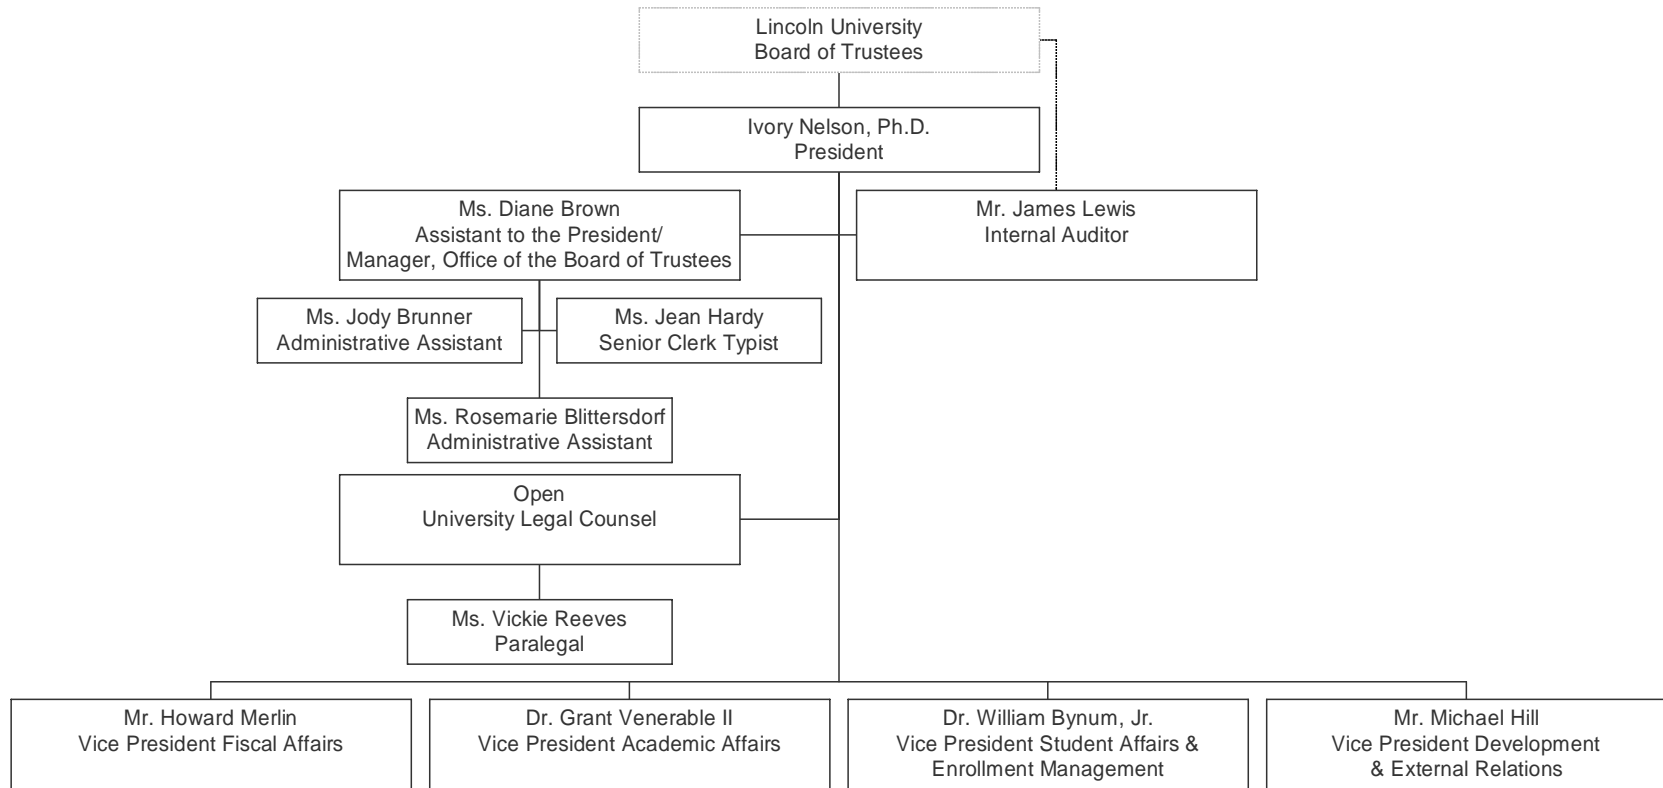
Lincoln University
Board of Trustees

Ivory Nelson, Ph.D.
President

Ms. Diane Brown
Assistant to the President/
Manager, Office of the Board of Trustees

Mr. James Lewis
Internal Auditor

Ms. Jody Brunner
Administrative Assistant

Ms. Jean Hardy
Senior Clerk Typist

Ms. Rosemarie Blittersdorf
Administrative Assistant

Open
University Legal Counsel

Ms. Vickie Reeves
Paralegal

Mr. Howard Merlin
Vice President Fiscal Affairs

Dr. Grant Venerable II
Vice President Academic Affairs

Dr. William Bynum, Jr.
Vice President Student Affairs & Enrollment Management

Mr. Michael Hill
Vice President Development & External Relations